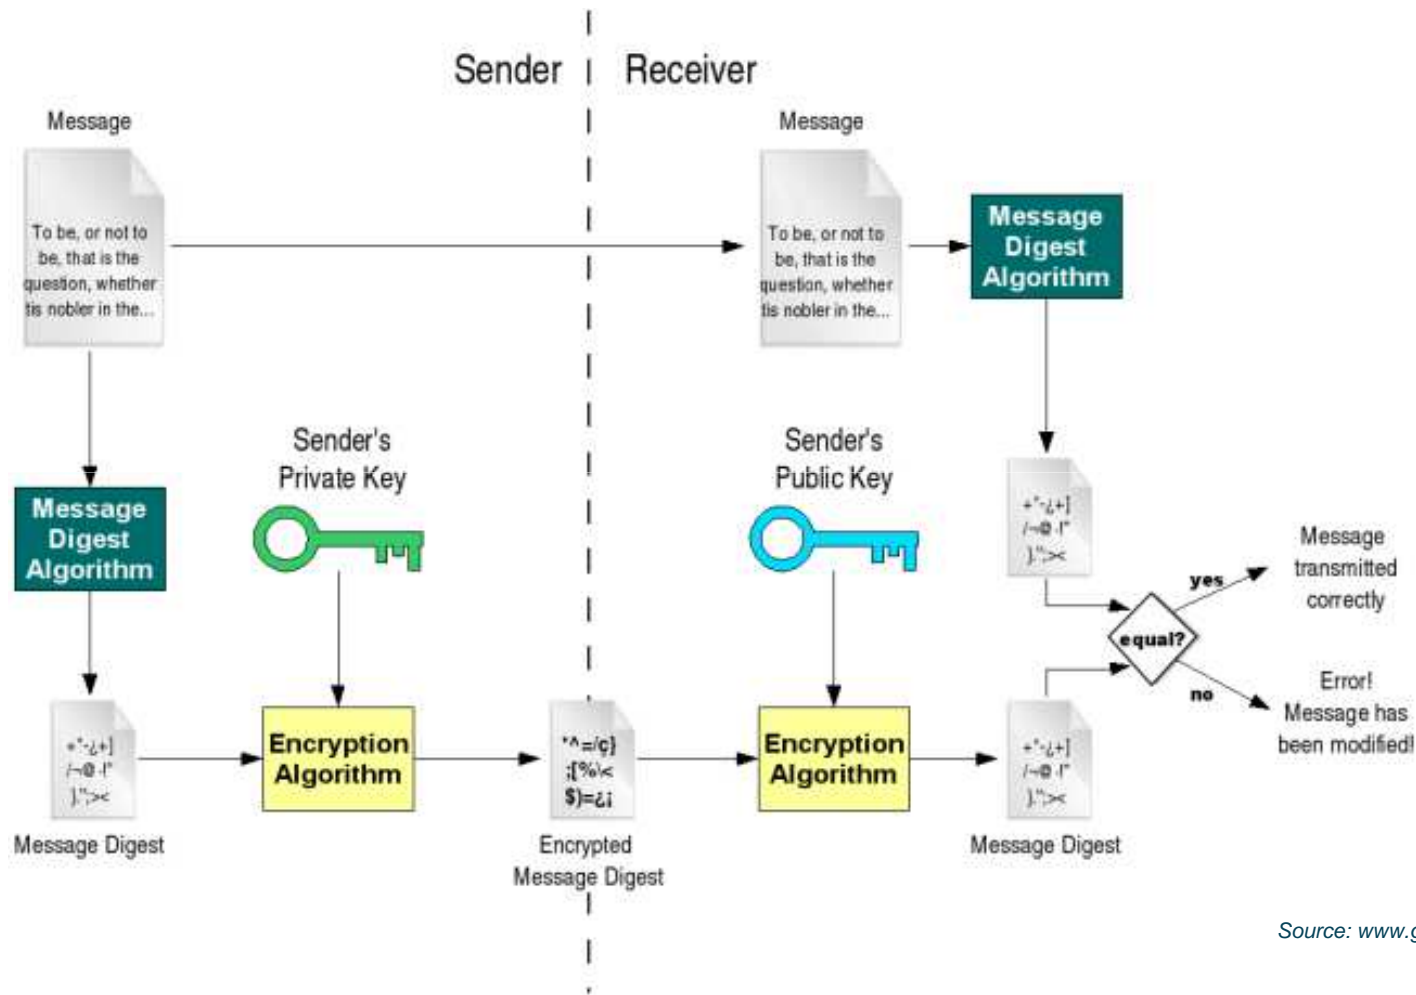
Sender Receiver

Message

To be, or not to be, that is the question, whether tis nobler in the...

Message

To be, or not to be, that is the question, whether tis nobler in the...

Message Digest Algorithm

Message Digest Algorithm

Sender's Private Key

Sender's Public Key

+"-¿+] /¬@-!" }.";><

yes

Message transmitted correctly

equal?

no

Error! Message has been modified!

+"-¿+] /¬@-!" }.";><

Encryption Algorithm

*^=/ç} ;[%\< $)=¿¡

Encryption Algorithm

+"-¿+] /¬@-!" }.";><

Message Digest

Encrypted Message Digest

Message Digest

Source: www.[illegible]